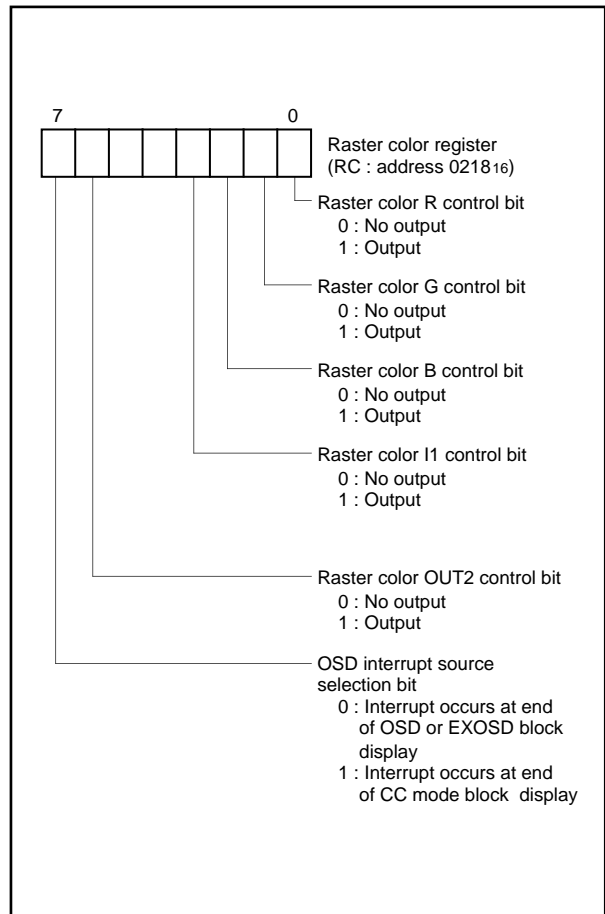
7

0

Raster color register
(RC : address $0218_{16}$)

Raster color R control bit
0 : No output
1 : Output

Raster color G control bit
0 : No output
1 : Output

Raster color B control bit
0 : No output
1 : Output

Raster color I1 control bit
0 : No output
1 : Output

Raster color OUT2 control bit
0 : No output
1 : Output

OSD interrupt source selection bit
0 : Interrupt occurs at end of OSD or EXOSD block display
1 : Interrupt occurs at end of CC mode block display